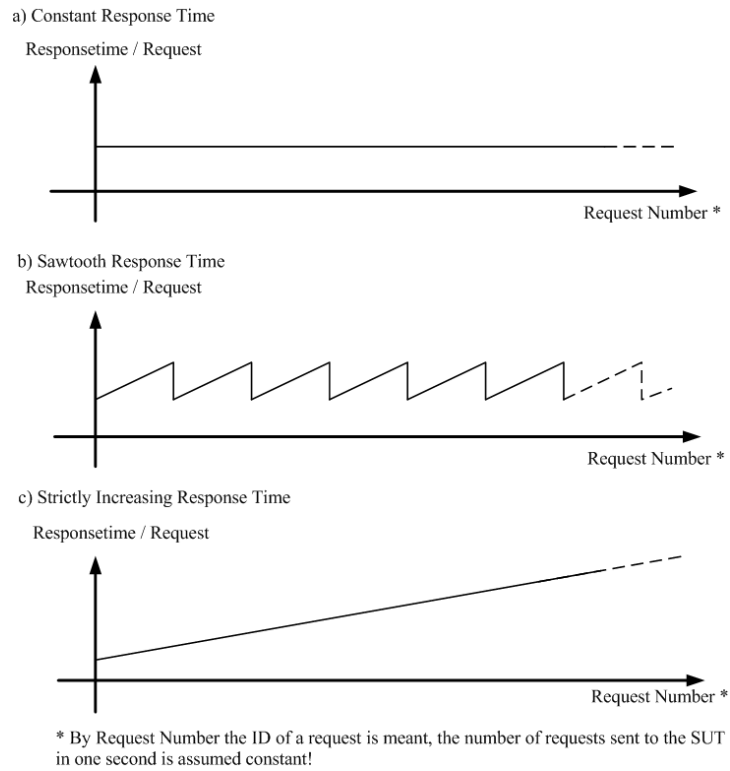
a) Constant Response Time

Responsetime / Request

Request Number *

b) Sawtooth Response Time

Responsetime / Request

Request Number *

c) Strictly Increasing Response Time

Responsetime / Request

Request Number *

* By Request Number the ID of a request is meant, the number of requests sent to the SUT in one second is assumed constant!